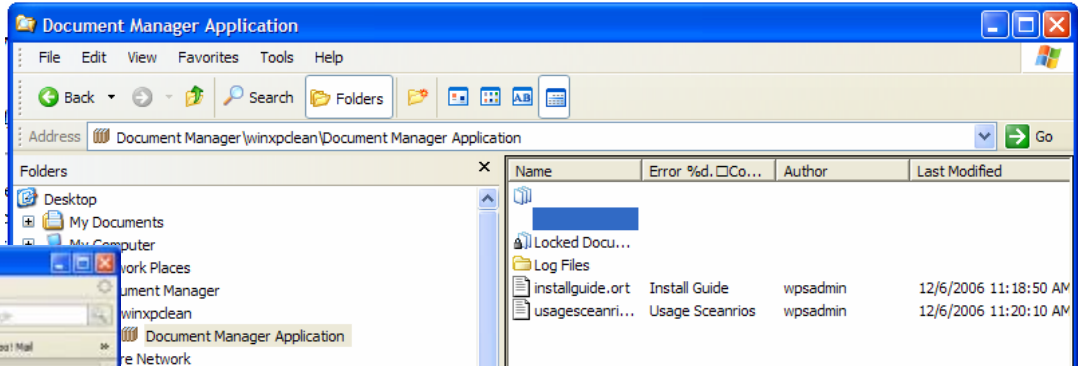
Document Manager Application

File Edit View Favorites Tools Help

Back Search Folders

Address Document Manager\winxpclean\Document Manager Application Go

Folders

Desktop
My Documents
My Computer
work Places
ument Manager
winxpclean
Document Manager Application
re Network

| Name | Error %d.☐Co... | Author | Last Modified |
|---|---|---|---|
| Locked Docu... | | | |
| Log Files | | | |
| installguide.ort | Install Guide | wpsadmin | 12/6/2006 11:18:50 AM |
| usagesceanri... | Usage Sceanrios | wpsadmin | 12/6/2006 11:20:10 AM |

oo! Mail